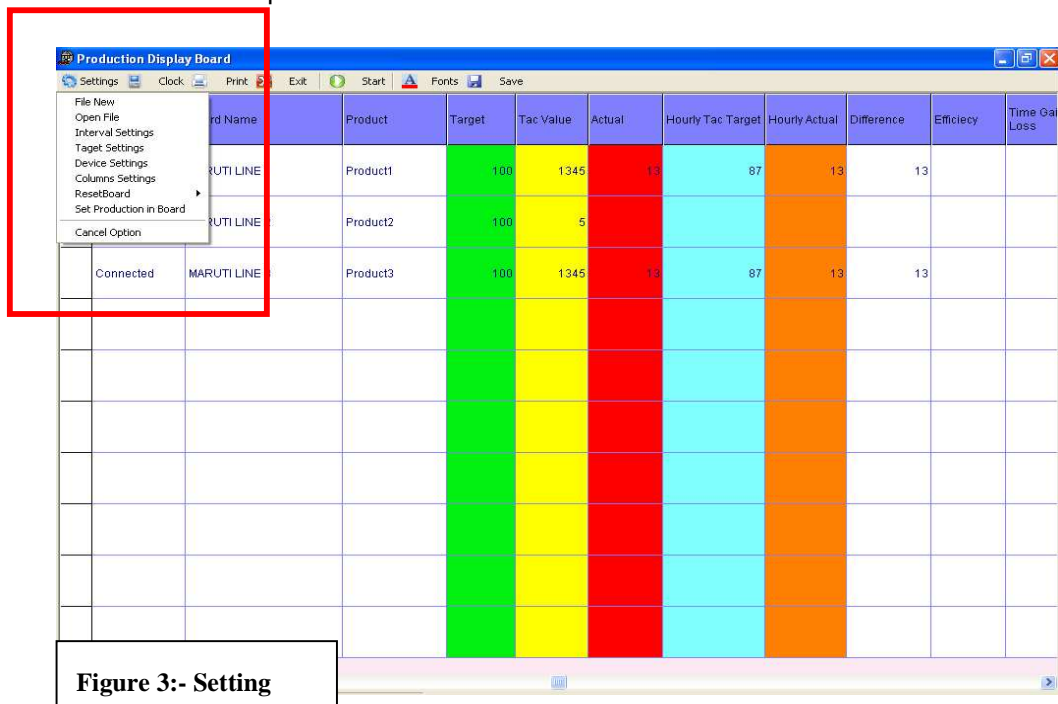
Production Display Board

Settings Clock Print Exit Start Fonts Save

File New
Open File
Interval Settings
Taget Settings
Device Settings
Columns Settings
ResetBoard
Set Production in Board
Cancel Option

| | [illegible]rd Name | Product | Target | Tac Value | Actual | Hourly Tac Target | Hourly Actual | Difference | Efficiecy | Time Ga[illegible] Loss |
|---|---|---|---|---|---|---|---|---|---|---|
| | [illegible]RUTI LINE | Product1 | 100 | 1345 | 13 | 87 | 13 | 13 | | |
| | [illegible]RUTI LINE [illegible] | Product2 | 100 | 5 | | | | | | |
| Connected | MARUTI LINE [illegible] | Product3 | 100 | 1345 | 13 | 87 | 13 | 13 | | |

Figure 3:- Setting